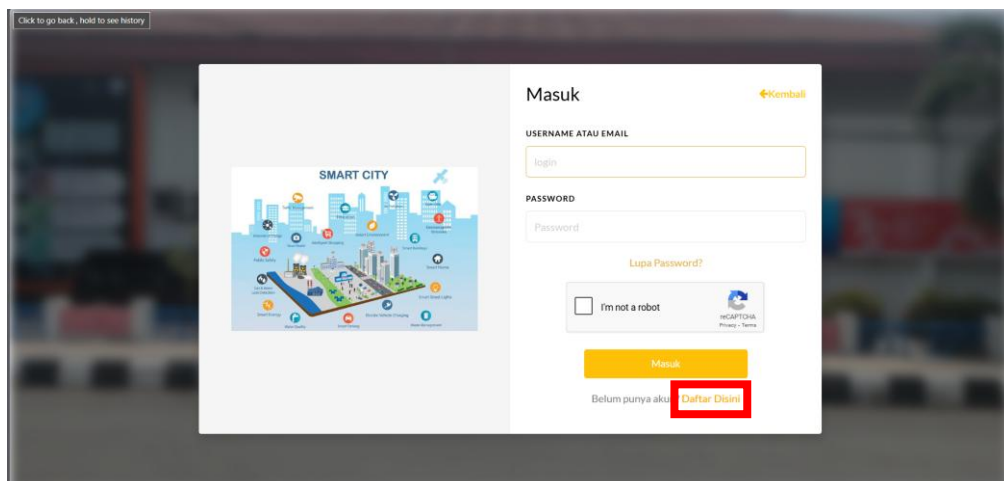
Click to go back , hold to see history

SMART CITY

Masuk

Kembali

USERNAME ATAU EMAIL

login

PASSWORD

Password

Lupa Password?

I'm not a robot

reCAPTCHA
Privacy - Terms

Masuk

Belum punya aku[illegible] Daftar Disini